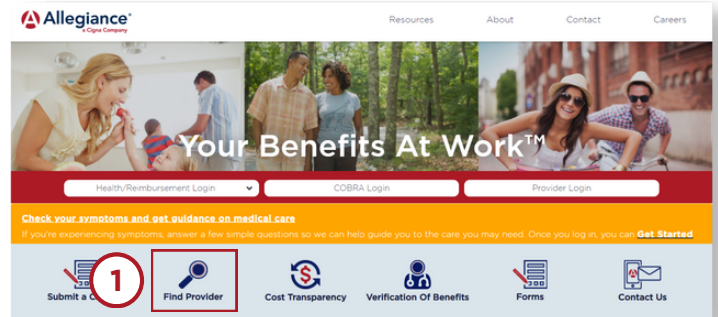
Allegiance®
a Cigna Company

Resources About Contact Careers

Your Benefits At Work™

Health/Reimbursement Login
COBRA Login
Provider Login

Check your symptoms and get guidance on medical care
If you're experiencing symptoms, answer a few simple questions so we can help guide you to the care you may need. Once you log in, you can Get Started

Submit a C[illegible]
1
Find Provider
Cost Transparency
Verification Of Benefits
Forms
Contact Us